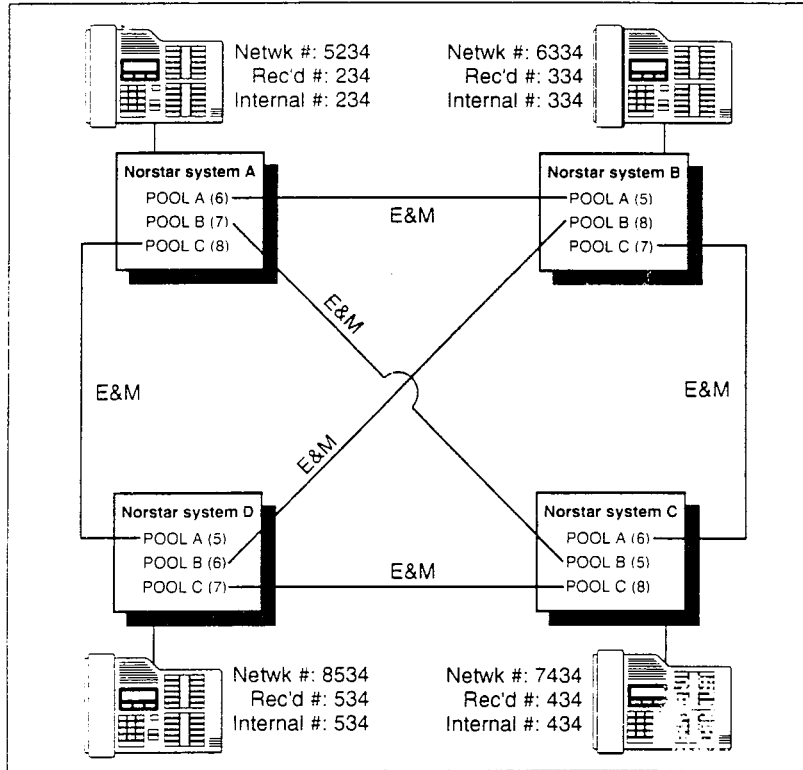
Netwk #: 5234
Rec'd #: 234
Internal #: 234

Netwk #: 6334
Rec'd #: 334
Internal #: 334

Norstar system A
POOL A (6)
POOL B (7)
POOL C (8)

E&M

Norstar system B
POOL A (5)
POOL B (8)
POOL C (7)

E&M

E&M

E&M

E&M

Norstar system D
POOL A (5)
POOL B (6)
POOL C (7)

E&M

Norstar system C
POOL A (6)
POOL B (5)
POOL C (8)

Netwk #: 8534
Rec'd #: 534
Internal #: 534

Netwk #: 7434
Rec'd #: 434
Internal #: 434